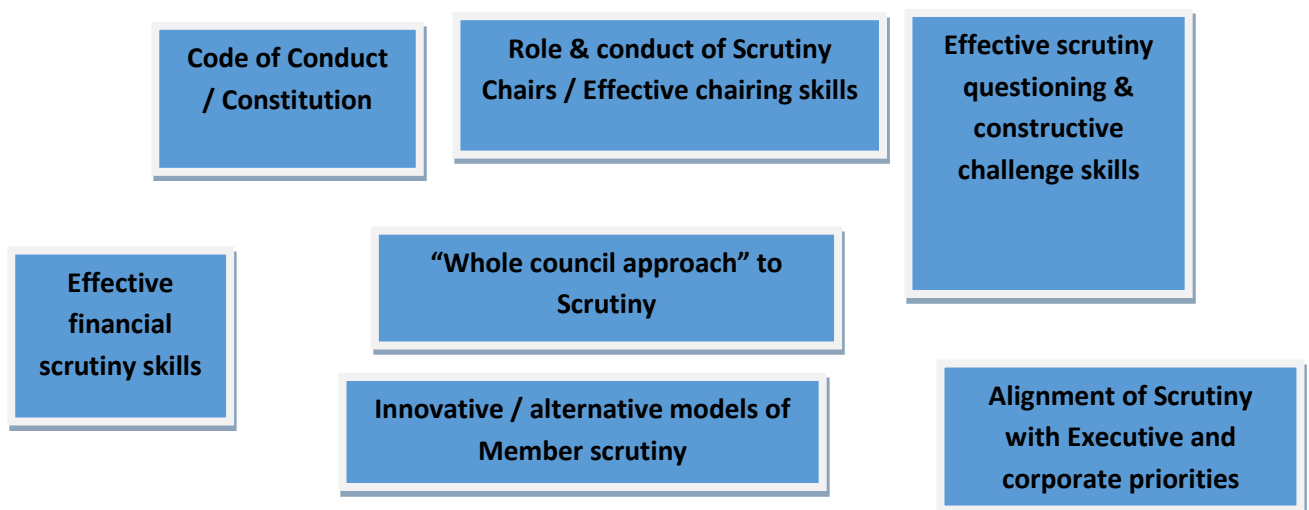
Code of Conduct / Constitution

Role & conduct of Scrutiny Chairs / Effective chairing skills

Effective scrutiny questioning & constructive challenge skills

Effective financial scrutiny skills

“Whole council approach” to Scrutiny

Innovative / alternative models of Member scrutiny

Alignment of Scrutiny with Executive and corporate priorities